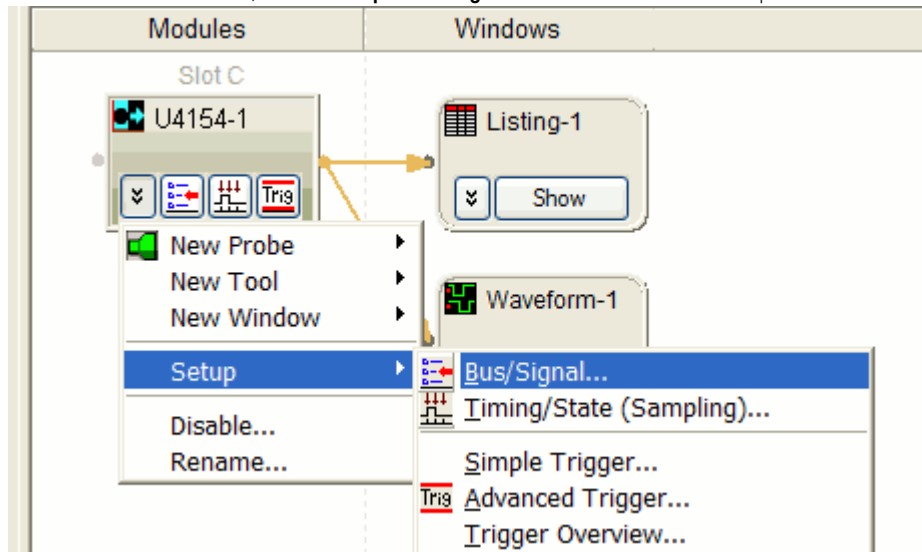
Modules

Windows

Slot C

U4154-1

Trig

Listing-1

Show

Waveform-1

New Probe

New Tool

New Window

Setup

Disable...

Rename...

Bus/Signal...

Timing/State (Sampling)...

Simple Trigger...

Trig Advanced Trigger...

Trigger Overview...